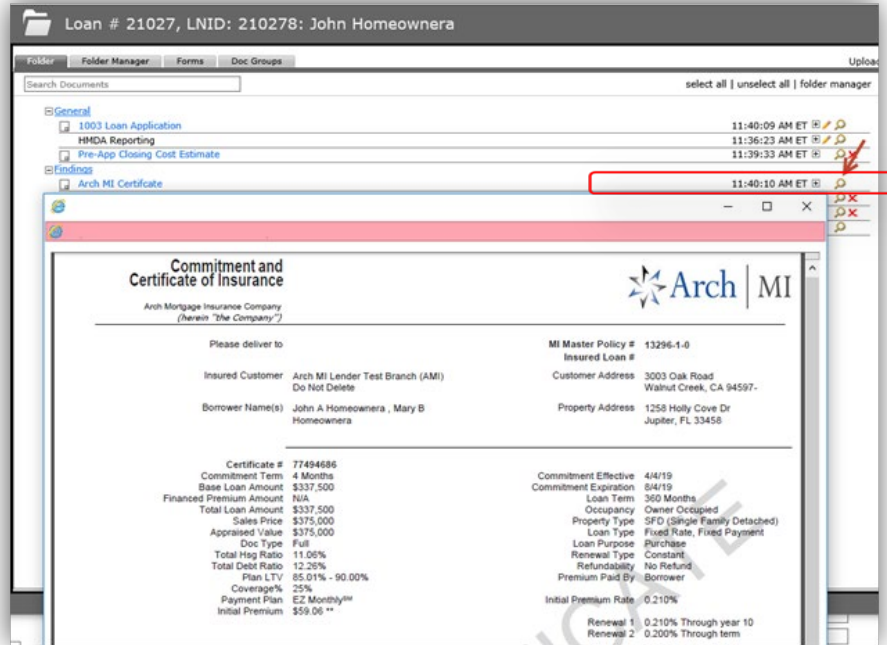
Loan # 21027, LNID: 210278: John Homeownera

Folder | Folder Manager | Forms | Doc Groups | Uploa

Search Documents

select all | unselect all | folder manager

General
1003 Loan Application 11:40:09 AM ET
HMDA Reporting 11:36:23 AM ET
Pre-App Closing Cost Estimate 11:39:33 AM ET
Findings
Arch MI Certifcate 11:40:10 AM ET

Commitment and Certificate of Insurance

Arch Mortgage Insurance Company (herein "the Company")

Arch | MI

Please deliver to

MI Master Policy # 13296-1-0
Insured Loan #

Insured Customer Arch MI Lender Test Branch (AMI) Do Not Delete

Customer Address 3003 Oak Road Walnut Creek, CA 94597-

Borrower Name(s) John A Homeownera , Mary B Homeownera

Property Address 1258 Holly Cove Dr Jupiter, FL 33458

Certificate # 77494686
Commitment Term 4 Months
Base Loan Amount $337,500
Financed Premium Amount N/A
Total Loan Amount $337,500
Sales Price $375,000
Appraised Value $375,000
Doc Type Full
Total Hsg Ratio 11.06%
Total Debt Ratio 12.26%
Plan LTV 85.01% - 90.00%
Coverage% 25%
Payment Plan EZ Monthly℠
Initial Premium $59.06 **

Commitment Effective 4/4/19
Commitment Expiration 8/4/19
Loan Term 360 Months
Occupancy Owner Occupied
Property Type SFD (Single Family Detached)
Loan Type Fixed Rate, Fixed Payment
Loan Purpose Purchase
Renewal Type Constant
Refundability No Refund
Premium Paid By Borrower

Initial Premium Rate 0.210%

Renewal 1 0.210% Through year 10
Renewal 2 0.200% Through term